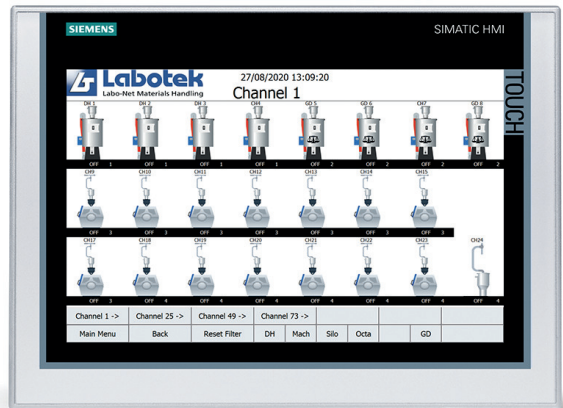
SIEMENS

SIMATIC HMI

TOUCH

Labotek
Labo-Net Materials Handling

27/08/2020 13:09:20

Channel 1

DH 1 OFF 1
DH 2 OFF 1
DH 3 OFF 1
DH4 OFF 1
GD 5 OFF 2
GD 6 OFF 2
CH7 OFF 2
GD 8 OFF 2

CH9 OFF 3
CH10 OFF 3
CH11 OFF 3
CH12 OFF 3
CH13 OFF 3
CH14 OFF 3
CH15 OFF 3

CH17 OFF 3
CH18 OFF 4
CH19 OFF 4
CH20 OFF 4
CH21 OFF 4
CH22 OFF 4
CH23 OFF 4
CH24 OFF 4

| Channel 1 -> | Channel 25 -> | Channel 49 -> | Channel 73 -> | | | | |
|---|---|---|---|---|---|---|---|
| Main Menu | Back | Reset Filter | DH | Mach | Silo | Octa | | GD |